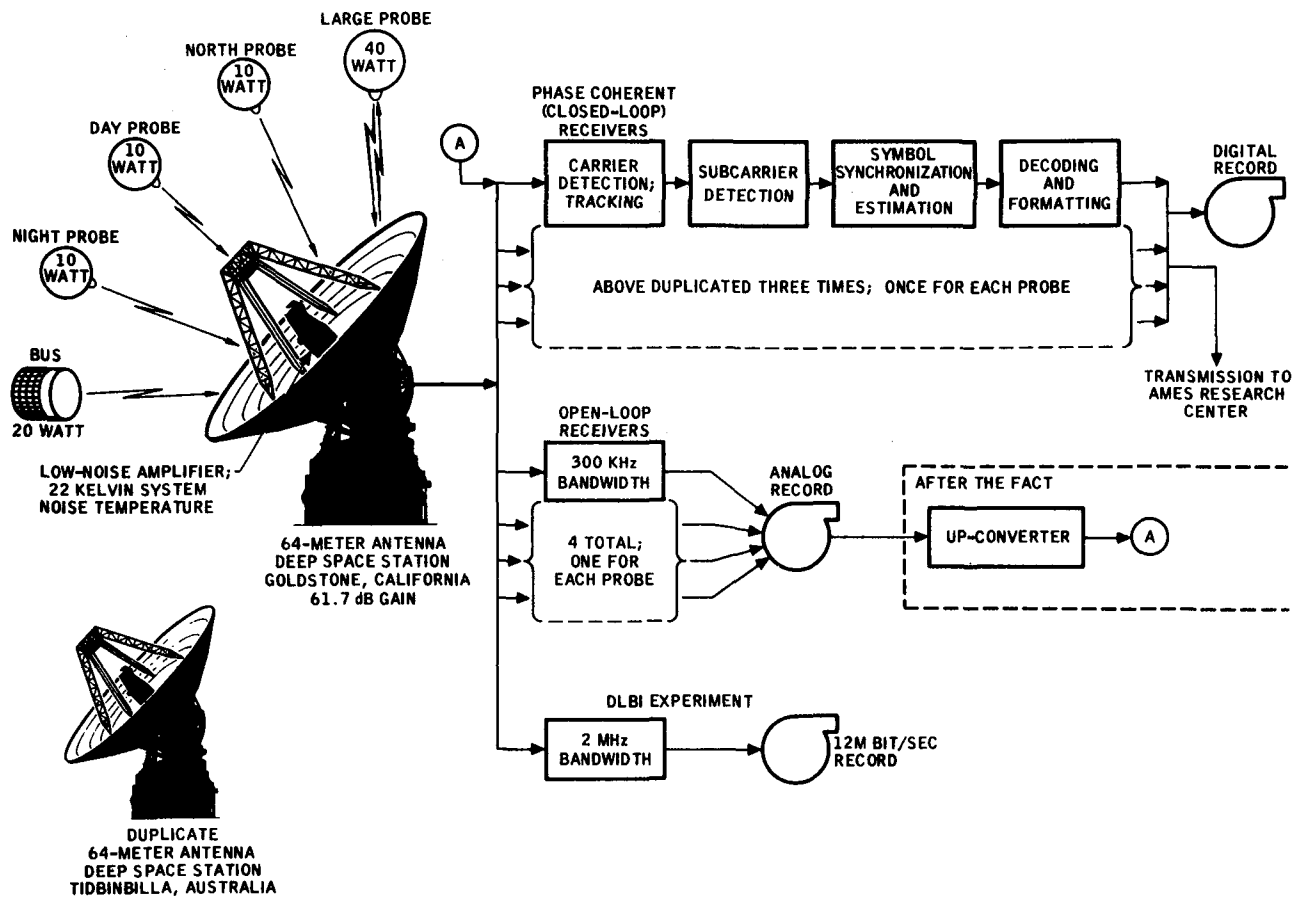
LARGE PROBE
40 WATT

NORTH PROBE
10 WATT

DAY PROBE
10 WATT

NIGHT PROBE
10 WATT

BUS
20 WATT

LOW-NOISE AMPLIFIER; 22 KELVIN SYSTEM NOISE TEMPERATURE

64-METER ANTENNA DEEP SPACE STATION GOLDSTONE, CALIFORNIA 61.7 dB GAIN

A

PHASE COHERENT (CLOSED-LOOP) RECEIVERS

CARRIER DETECTION; TRACKING

SUBCARRIER DETECTION

SYMBOL SYNCHRONIZATION AND ESTIMATION

DECODING AND FORMATTING

DIGITAL RECORD

ABOVE DUPLICATED THREE TIMES; ONCE FOR EACH PROBE

TRANSMISSION TO AMES RESEARCH CENTER

OPEN-LOOP RECEIVERS

300 KHz BANDWIDTH

4 TOTAL; ONE FOR EACH PROBE

ANALOG RECORD

AFTER THE FACT

UP-CONVERTER

A

DLBI EXPERIMENT

2 MHz BANDWIDTH

12M BIT/SEC RECORD

DUPLICATE 64-METER ANTENNA DEEP SPACE STATION TIDBINBILLA, AUSTRALIA